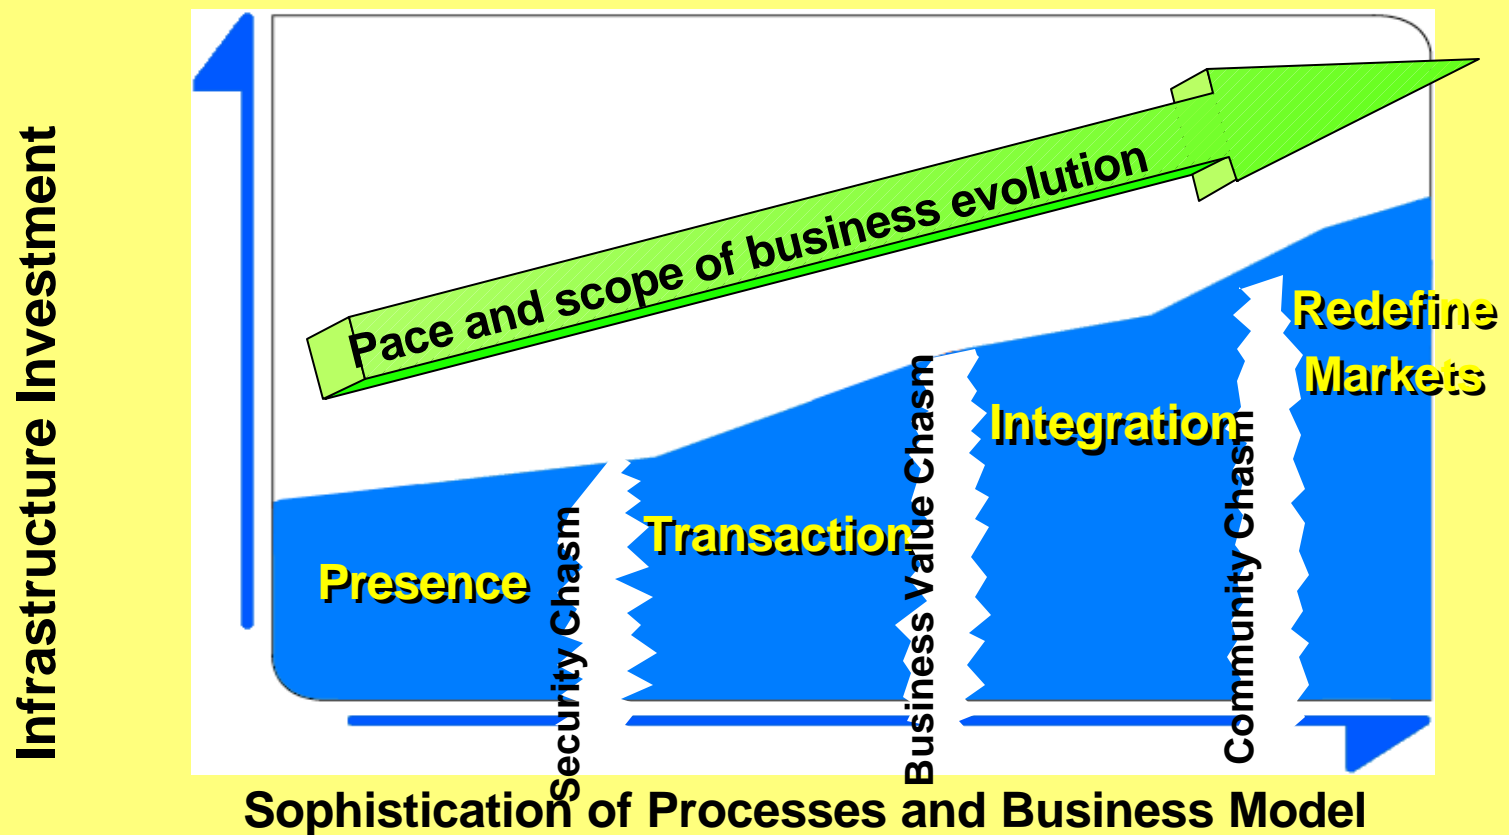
Infrastructure Investment

Pace and scope of business evolution

Presence

Security Chasm

Transaction

Business Value Chasm

Integration

Community Chasm

Redefine Markets

Sophistication of Processes and Business Model